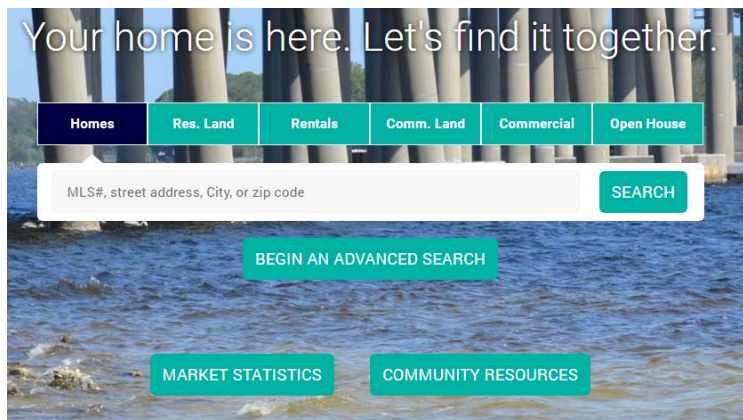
Your home is here. Let's find it together.

Homes
Res. Land
Rentals
Comm. Land
Commercial
Open House

MLS#, street address, City, or zip code
SEARCH

BEGIN AN ADVANCED SEARCH

MARKET STATISTICS
COMMUNITY RESOURCES